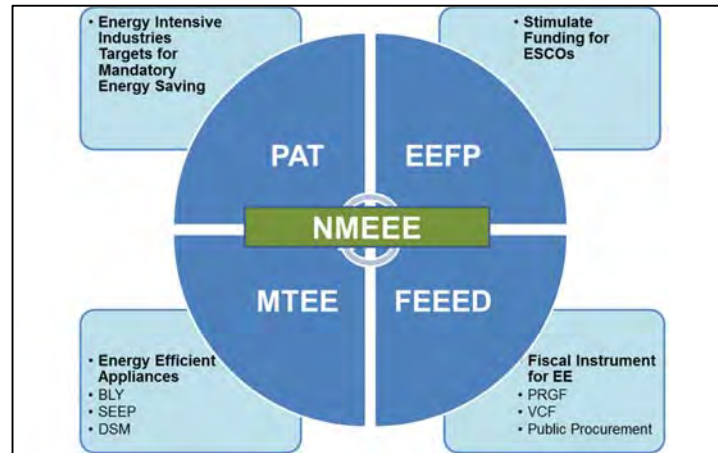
• Energy Intensive Industries Targets for Mandatory Energy Saving

• Stimulate Funding for ESCOs

PAT

EEFP

NMEEE

MTEE

FEEED

• Energy Efficient Appliances
• BLY
• SEEP
• DSM

Fiscal Instrument for EE
• PRGF
• VCF
• Public Procurement